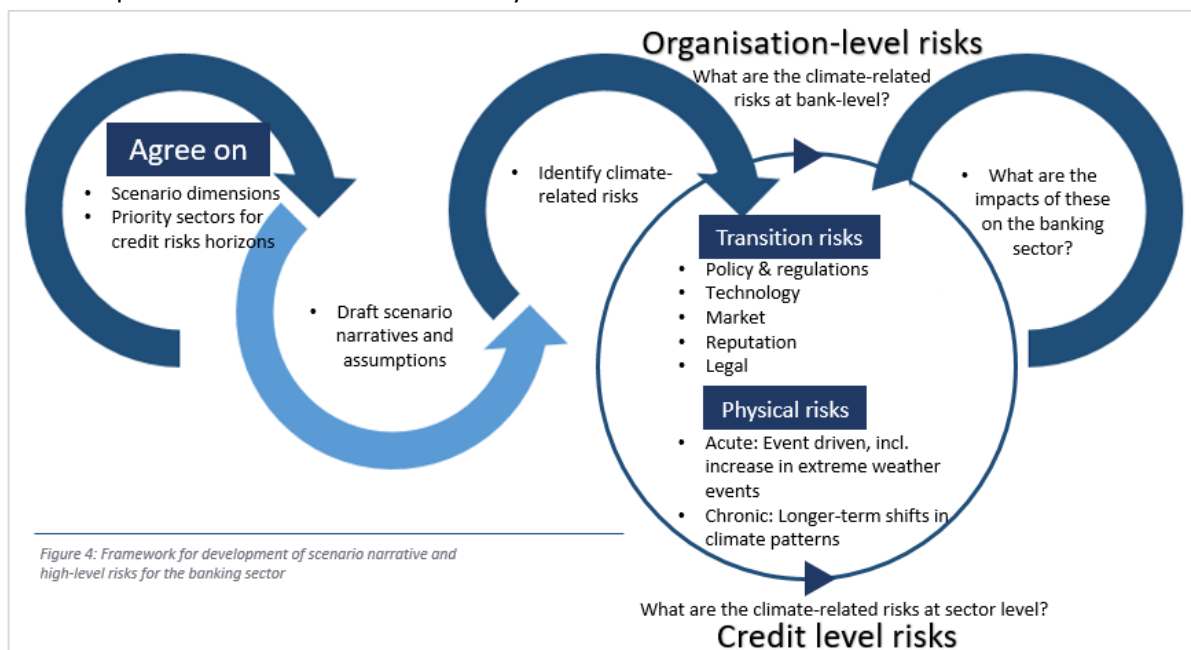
Organisation-level risks

What are the climate-related risks at bank-level?

Agree on

- Scenario dimensions
- Priority sectors for credit risks horizons

- Draft scenario narratives and assumptions

- Identify climate-related risks

Transition risks

- Policy & regulations
- Technology
- Market
- Reputation
- Legal

Physical risks

- Acute: Event driven, incl. increase in extreme weather events
- Chronic: Longer-term shifts in climate patterns

- What are the impacts of these on the banking sector?

Figure 4: Framework for development of scenario narrative and high-level risks for the banking sector

What are the climate-related risks at sector level?

Credit level risks